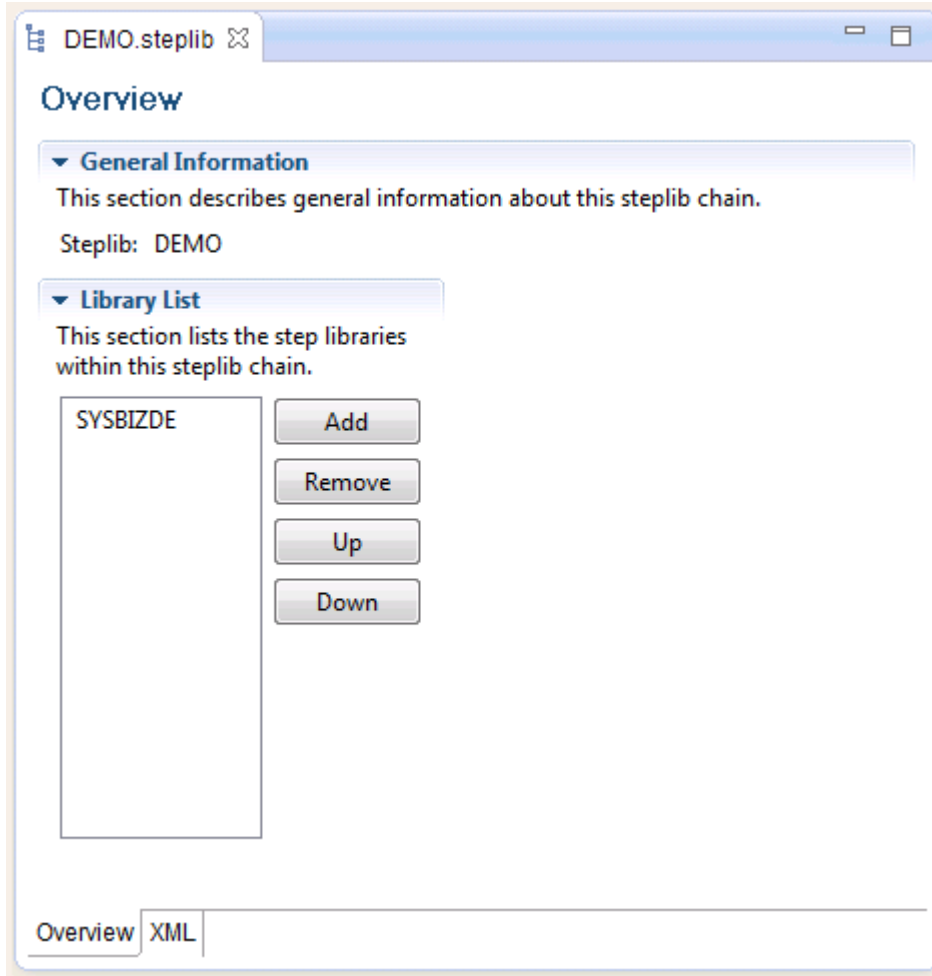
DEMO.steplib

Overview

General Information

This section describes general information about this steplib chain.

Steplib: DEMO

Library List

This section lists the step libraries within this steplib chain.

SYSBIZDE

Add

Remove

Up

Down

Overview XML